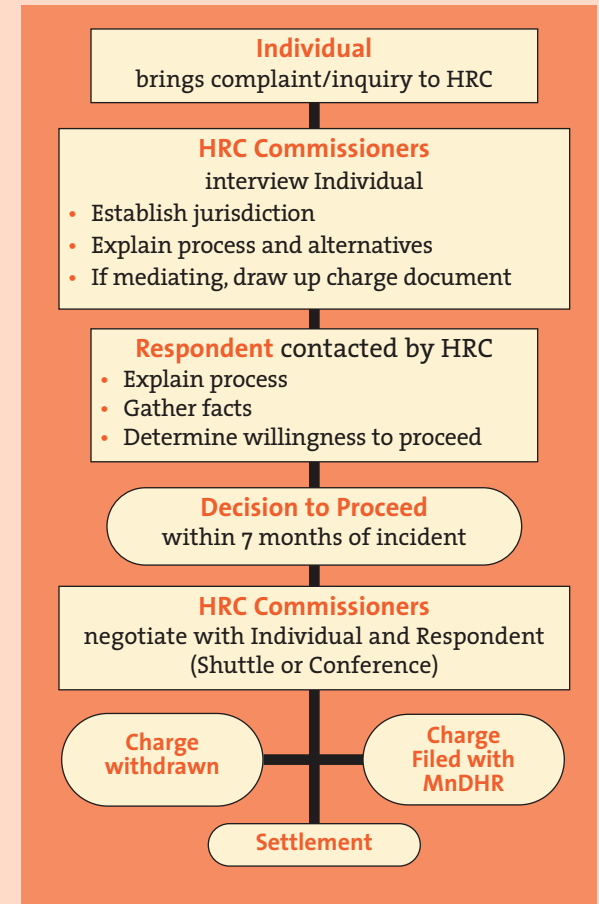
Individual
brings complaint/inquiry to HRC

HRC Commissioners
interview Individual
• Establish jurisdiction
• Explain process and alternatives
• If mediating, draw up charge document

Respondent contacted by HRC
• Explain process
• Gather facts
• Determine willingness to proceed

Decision to Proceed
within 7 months of incident

HRC Commissioners
negotiate with Individual and Respondent
(Shuttle or Conference)

Charge withdrawn

Charge Filed with MnDHR

Settlement